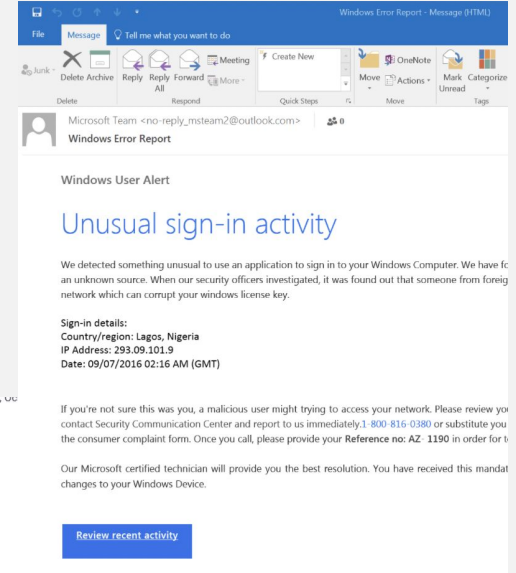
Windows Error Report - Message (HTML)

File Message Tell me what you want to do

Junk Delete Archive Reply Reply All Forward Meeting More Create New OneNote Move Actions Mark Unread Categorize

Delete Respond Quick Steps Move Tags

Microsoft Team <no-reply_msteam2@outlook.com> 0

Windows Error Report

Windows User Alert

Unusual sign-in activity

We detected something unusual to use an application to sign in to your Windows Computer. We have fo an unknown source. When our security officers investigated, it was found out that someone from foreig network which can corrupt your windows license key.

Sign-in details:
Country/region: Lagos, Nigeria
IP Address: 293.09.101.9
Date: 09/07/2016 02:16 AM (GMT)

If you're not sure this was you, a malicious user might trying to access your network. Please review yo contact Security Communication Center and report to us immediately.1-800-816-0380 or substitute you the consumer complaint form. Once you call, please provide your Reference no: AZ- 1190 in order for t

Our Microsoft certified technician will provide you the best resolution. You have received this mandat changes to your Windows Device.

Review recent activity